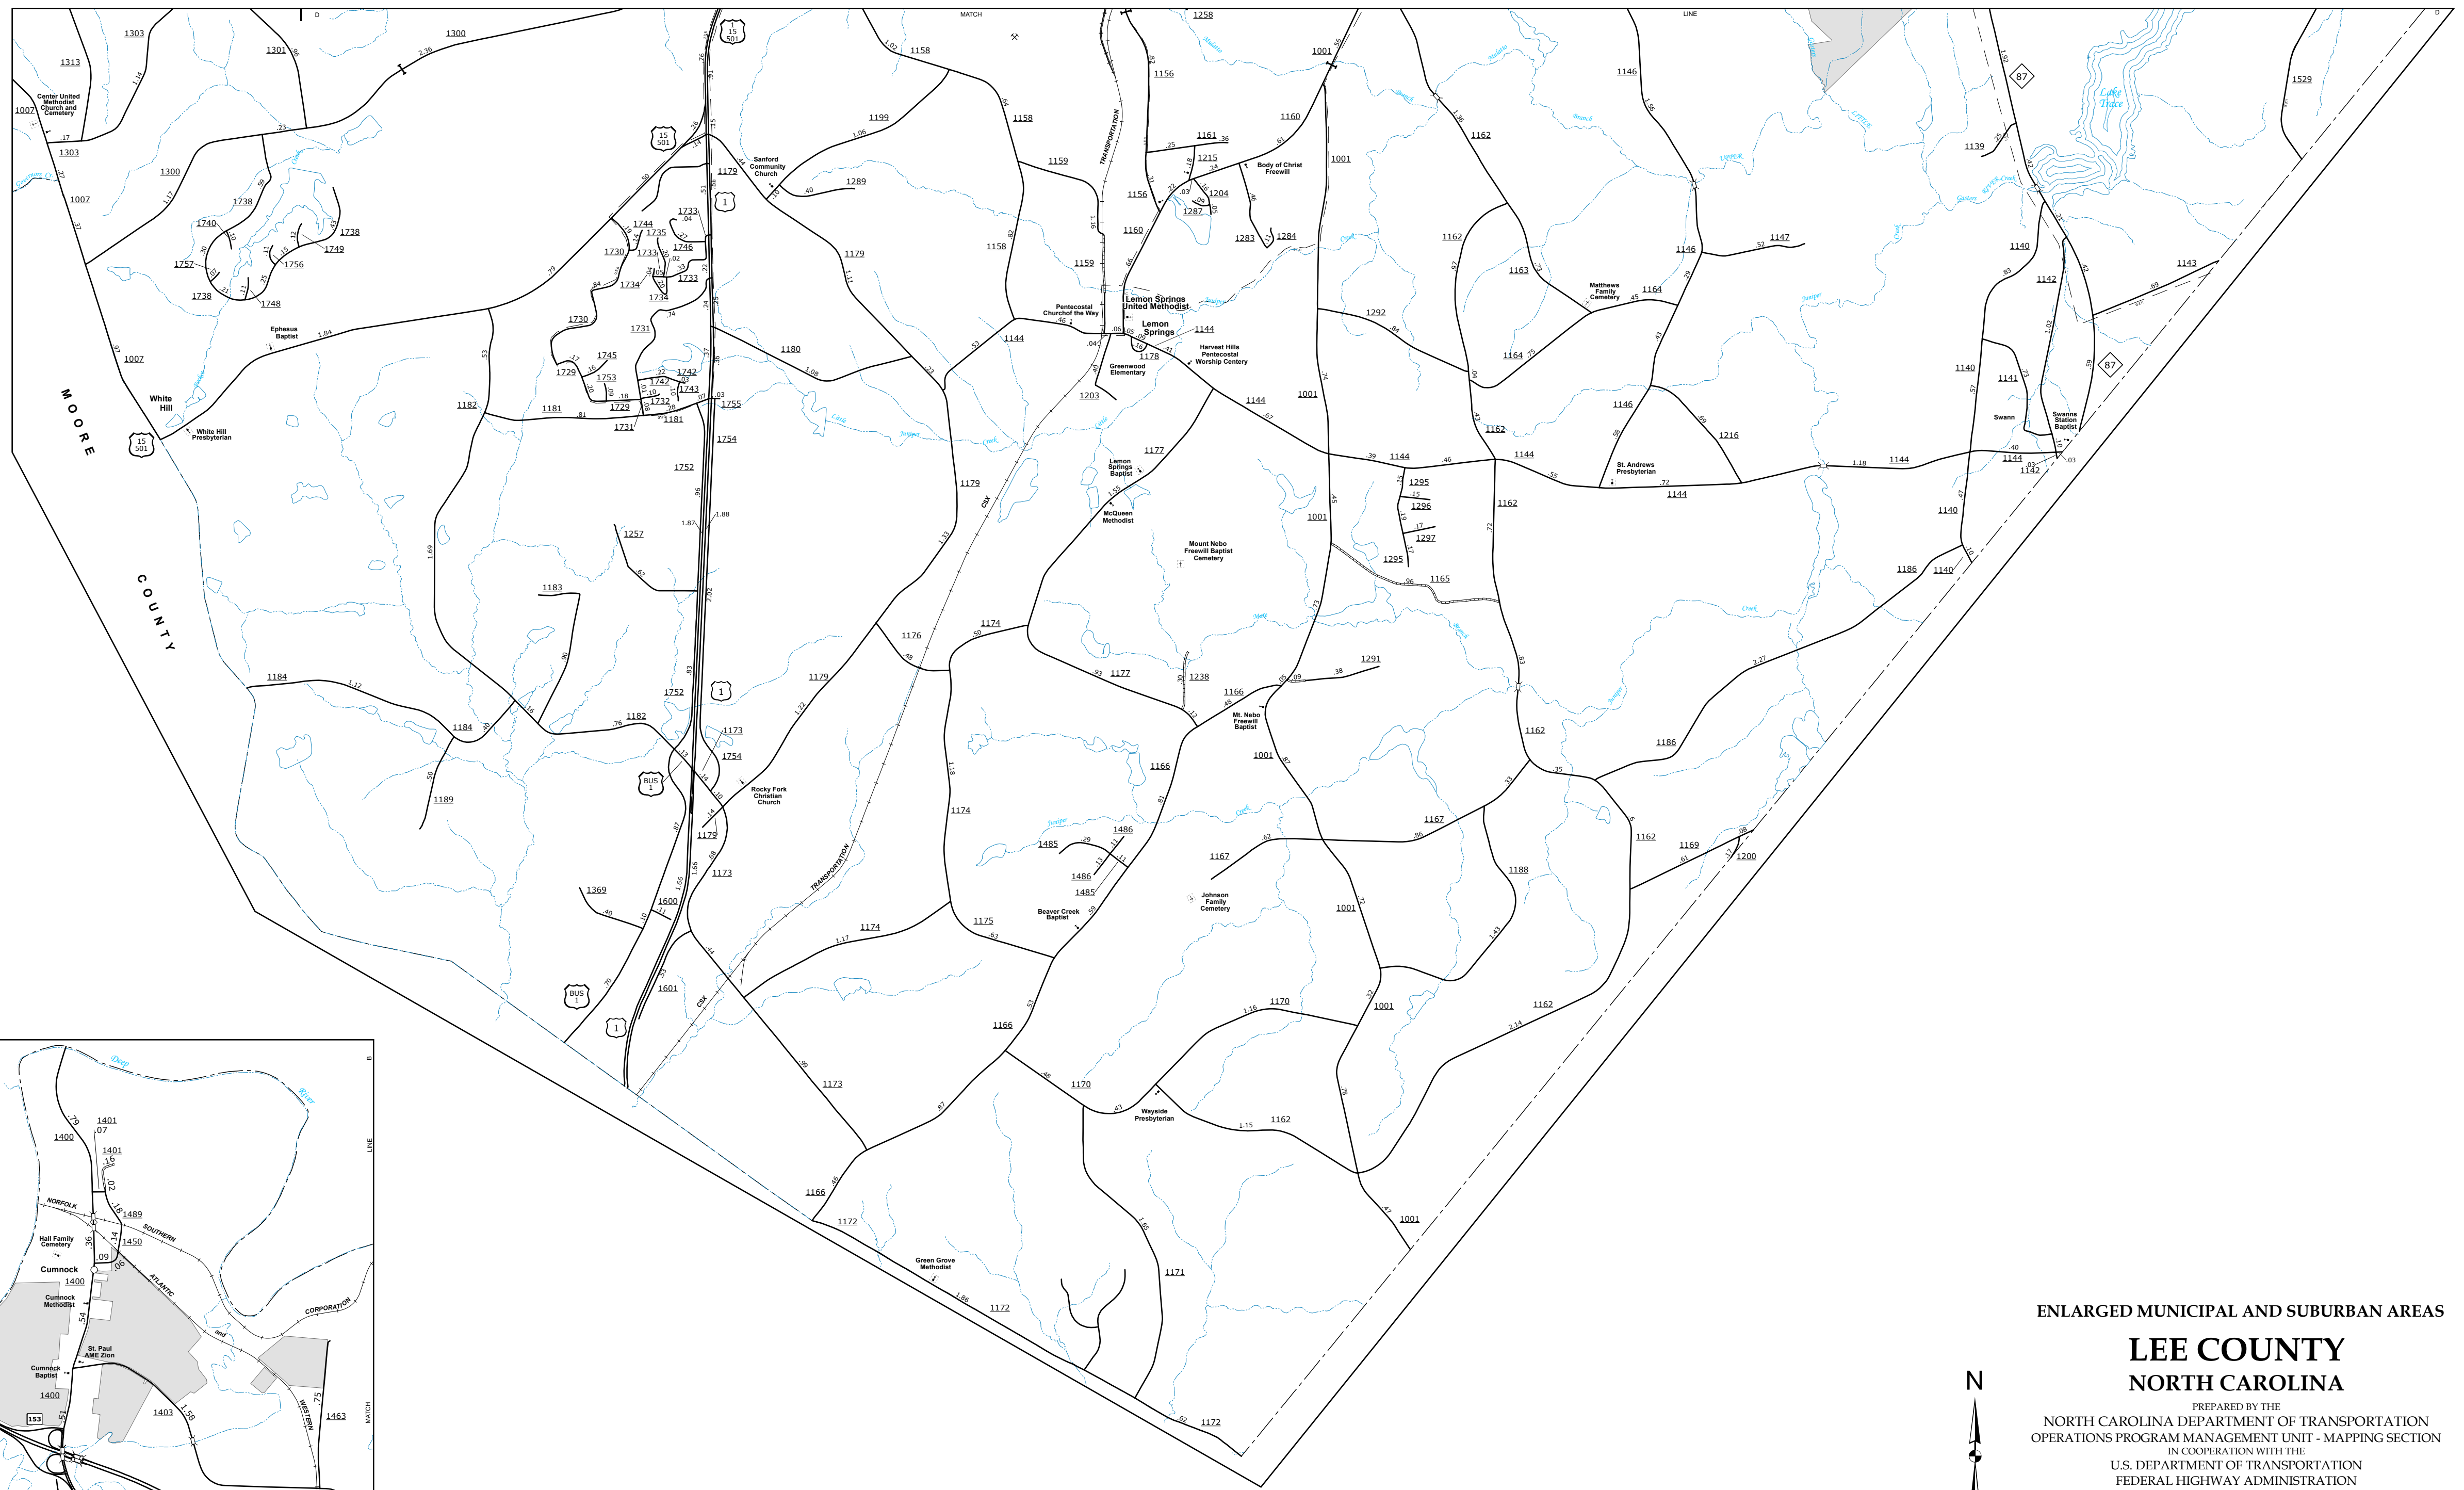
MATCH LINE

MOORE COUNTY

1303
1301
1300
1313
Center United Methodist Church and Cemetery
1007
1303
1300
1007
1738
1740
1738
1749
1757
1756
1738
1748
Ephesus Baptist
1007
White Hill
White Hill Presbyterian
1182
1181
1158
1199
1158
1159
1158
1159
1156
1160
1258
1001
1156
1161
1215
1160
Body of Christ Freewill
1204
1287
1283
1284
1001
Sanford Community Church
1179
1289
1744
1733
1735
1730
1733
1746
1734
1733
1734
1730
1731
1745
1729
1753
1742
1742
1743
1729
1732
1731
1181
1755
1754
1752
1180
1179
1144
Pentecostal Churchof the Way
Lemon Springs United Methodist
Lemon Springs
1144
1178
Greenwood Elementary
Harvest Hills Pentecostal Worship Centery
1203
1144
1001
Lemon Springs Baptist
1177
McQueen Methodist
Mount Nebo Freewill Baptist Cemetery
1257
1183
1179
1176
1174
1177
1238
1166
Mt. Nebo Freewill Baptist
1001
1166
1184
1184
1182
1752
1173
1754
Rocky Fork Christian Church
1189
1179
1173
1369
1600
1601
1174
1175
1174
Beaver Creek Baptist
1485
1486
1486
1485
1167
Johnson Family Cemetery
1001
1170
1001
1166
1173
1170
Wayside Presbyterian
1162
1166
1172
Green Grove Methodist
1172
1171
1172
1001
1146
1162
1146
1147
1162
1163
Matthews Family Cemetery
1164
1292
1164
1146
1216
1162
1144
1144
St. Andrews Presbyterian
1144
1295
1296
1297
1295
1165
1162
1291
1162
1186
1167
1188
1162
1169
1200
1162
1139
1140
1142
1143
1529
1140
1141
Swann
Swanns Station Baptist
1144
1142
1140
1186
1140
1162
Lake Trace
CSX
TRANSPORTATION
1400
1401
1401
1489
1450
Hall Family Cemetery
Cumnock
1400
Cumnock Methodist
St. Paul AME Zion
Cumnock Baptist
1400
1403
1463
NORFOLK SOUTHERN
ATLANTIC and WESTERN
CORPORATION
Deep River
MATCH LINE

ENLARGED MUNICIPAL AND SUBURBAN AREAS
LEE COUNTY
NORTH CAROLINA
PREPARED BY THE
NORTH CAROLINA DEPARTMENT OF TRANSPORTATION
OPERATIONS PROGRAM MANAGEMENT UNIT - MAPPING SECTION
IN COOPERATION WITH THE
U.S. DEPARTMENT OF TRANSPORTATION
FEDERAL HIGHWAY ADMINISTRATION
N